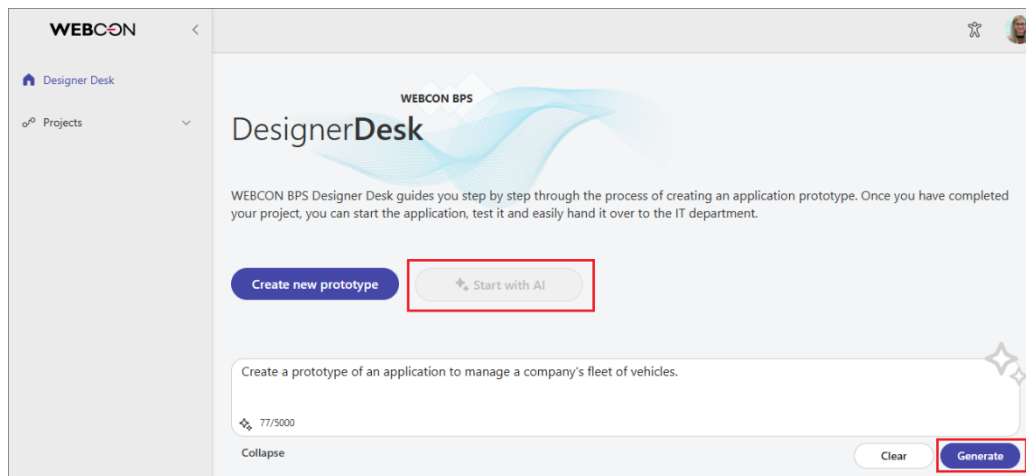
WEBCON

Designer Desk

Projects

WEBCON BPS

DesignerDesk

WEBCON BPS Designer Desk guides you step by step through the process of creating an application prototype. Once you have completed your project, you can start the application, test it and easily hand it over to the IT department.

Create new prototype

Start with AI

Create a prototype of an application to manage a company's fleet of vehicles.

77/5000

Collapse

Clear

Generate